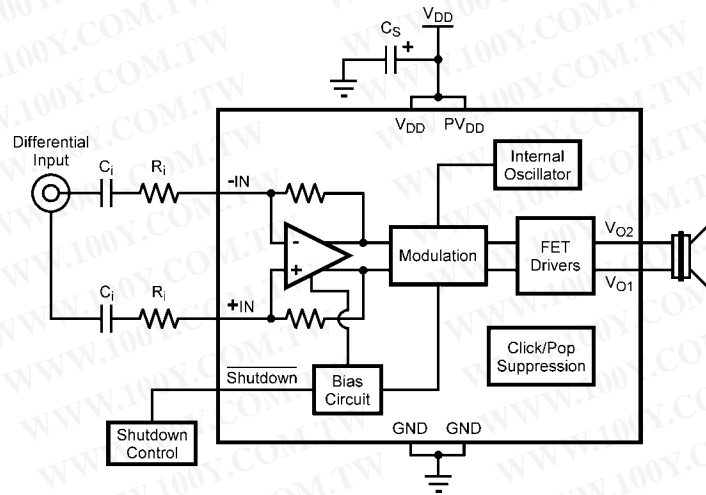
$C_S$

$V_{DD}$

+

$V_{DD}$ $PV_{DD}$

Differential Input

$C_i$ $R_i$

-IN

$C_i$ $R_i$

+IN

-

+

Internal Oscillator

Modulation

FET Drivers

$V_{O2}$

$V_{O1}$

Click/Pop Suppression

$\overline{\text{Shutdown}}$

Bias Circuit

Shutdown Control

GND GND

WWW.100Y.COM.TW